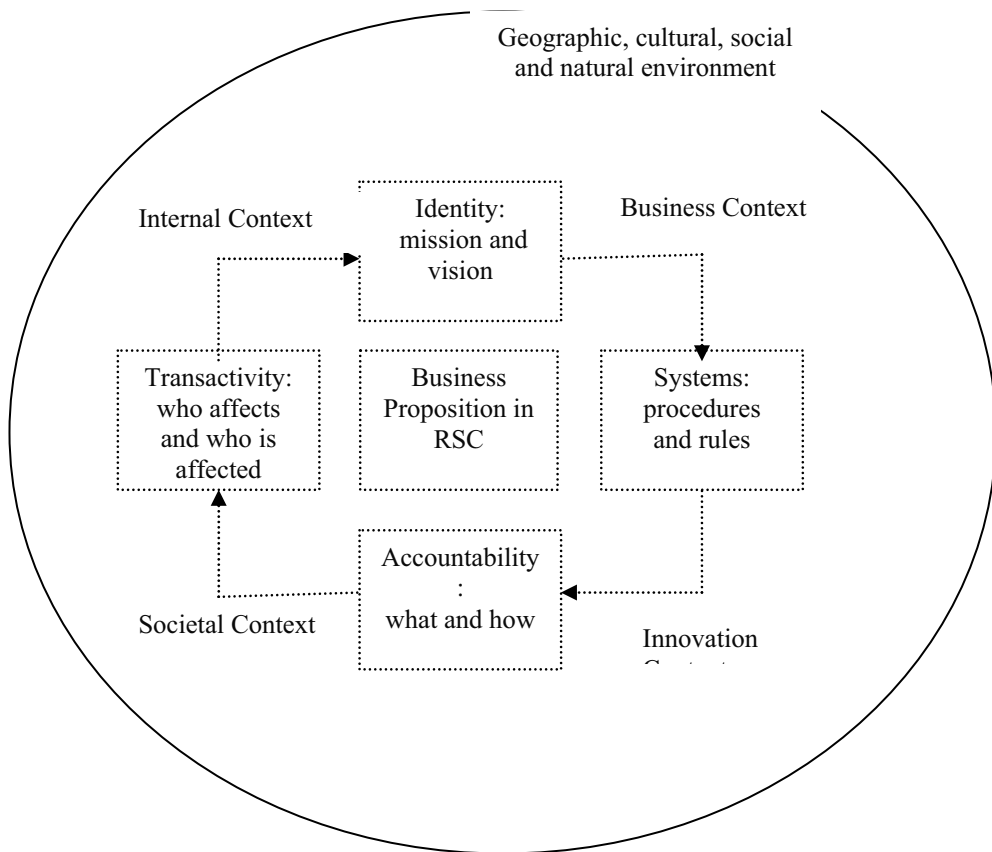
Geographic, cultural, social and natural environment

Internal Context

Identity: mission and vision

Business Context

Transactivity: who affects and who is affected

Business Proposition in RSC

Systems: procedures and rules

Accountability : what and how

Societal Context

Innovation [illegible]